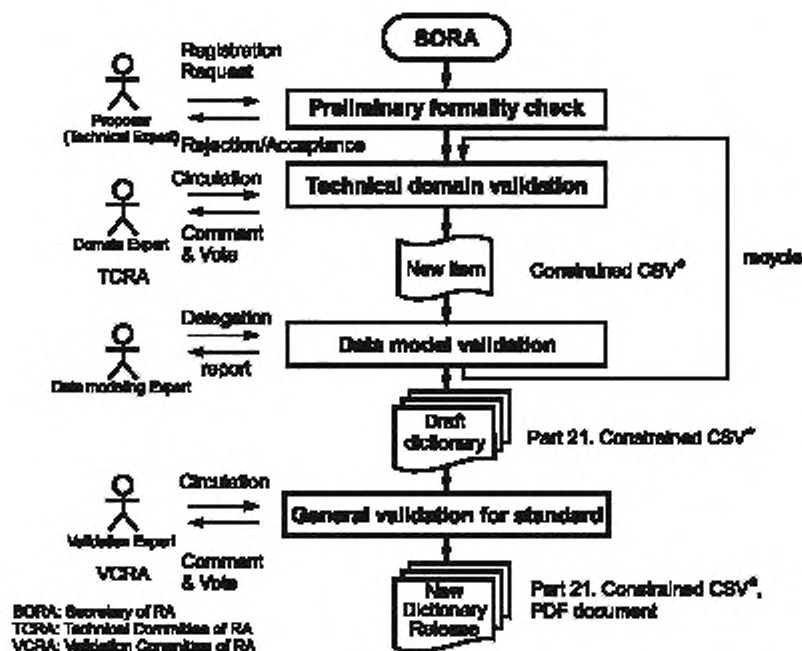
SORA

Registration Request

Proposer (Technical Expert)

Preliminary formality check

Rejection/Acceptance

Circulation

Technical domain validation

Domain Expert

Comment & Vote

TCRA

New item

Constrained CSV*

recycle

Delegation

Data model validation

Data modeling Expert

report

Draft dictionary

Part 21. Constrained CSV*

Circulation

General validation for standard

Validation Expert

Comment & Vote

VCRA

New Dictionary Release

Part 21. Constrained CSV*, PDF document

SORA: Secretary of RA
TCRA: Technical Committee of RA
VCRA: Validation Committee of RA